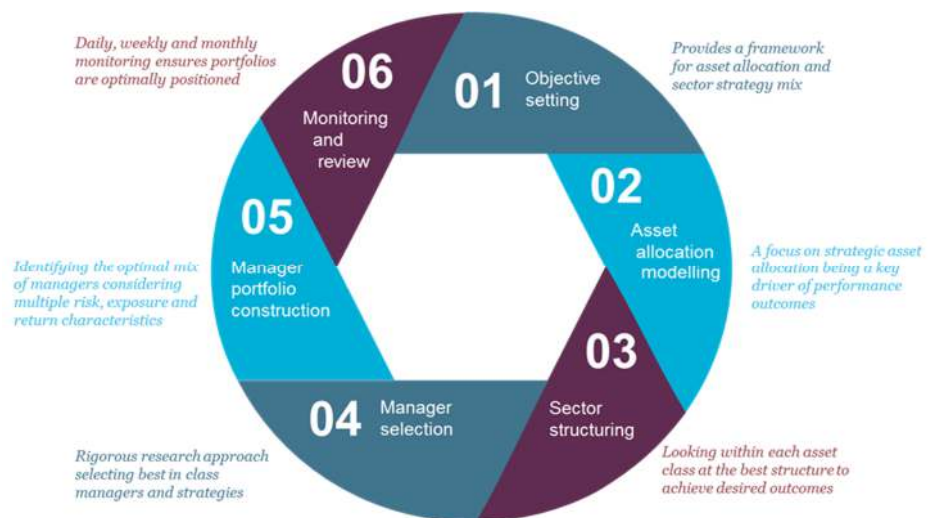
Daily, weekly and monthly monitoring ensures portfolios are optimally positioned

06 Monitoring and review

01 Objective setting

Provides a framework for asset allocation and sector strategy mix

02 Asset allocation modelling

A focus on strategic asset allocation being a key driver of performance outcomes

05 Manager portfolio construction

Identifying the optimal mix of managers considering multiple risk, exposure and return characteristics

03 Sector structuring

04 Manager selection

Rigorous research approach selecting best in class managers and strategies

Looking within each asset class at the best structure to achieve desired outcomes